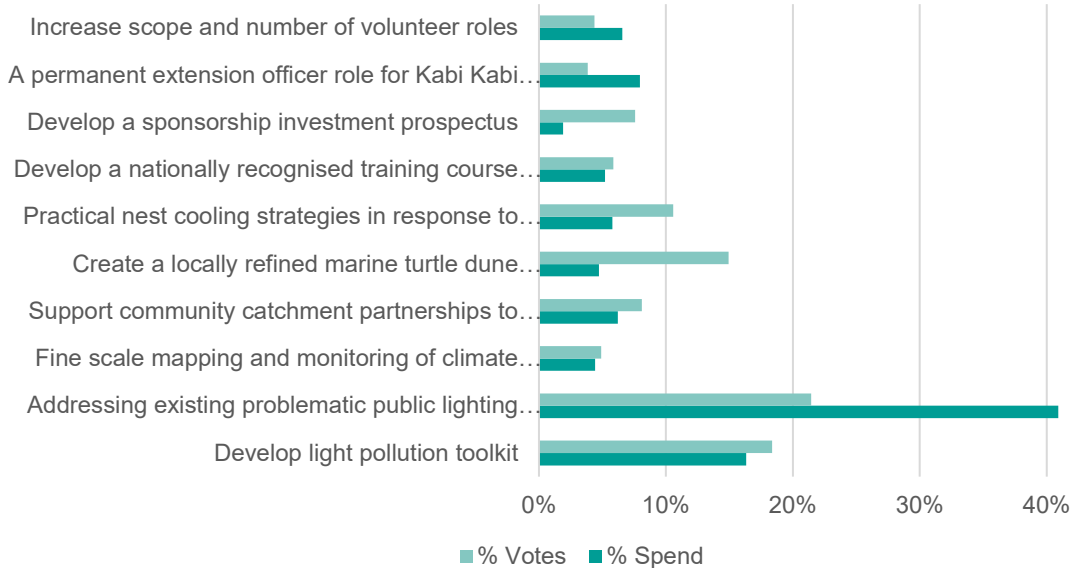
Increase scope and number of volunteer roles
A permanent extension officer role for Kabi Kabi…
Develop a sponsorship investment prospectus
Develop a nationally recognised training course…
Practical nest cooling strategies in response to…
Create a locally refined marine turtle dune…
Support community catchment partnerships to…
Fine scale mapping and monitoring of climate…
Addressing existing problematic public lighting…
Develop light pollution toolkit

0%
10%
20%
30%
40%

% Votes
% Spend